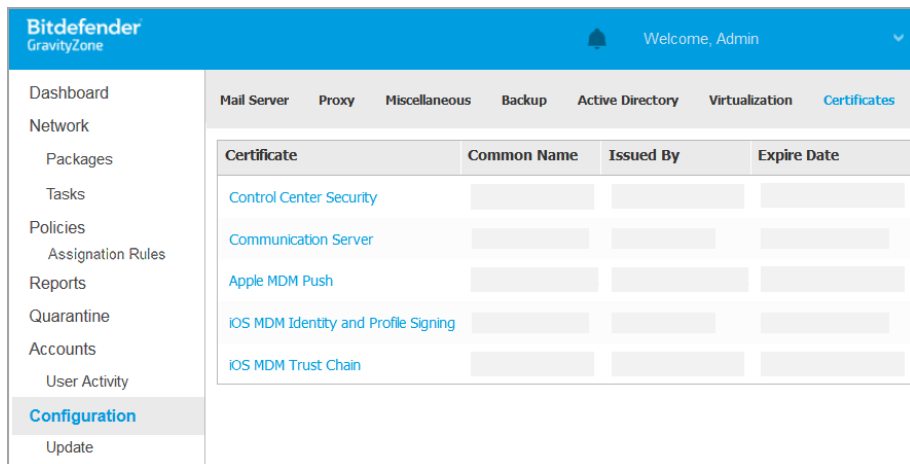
Bitdefender
GravityZone

Welcome, Admin

Dashboard
Network
Packages
Tasks
Policies
Assignation Rules
Reports
Quarantine
Accounts
User Activity
Configuration
Update

Mail Server Proxy Miscellaneous Backup Active Directory Virtualization Certificates

| Certificate | Common Name | Issued By | Expire Date |
|---|---|---|---|
| Control Center Security | | | |
| Communication Server | | | |
| Apple MDM Push | | | |
| iOS MDM Identity and Profile Signing | | | |
| iOS MDM Trust Chain | | | |